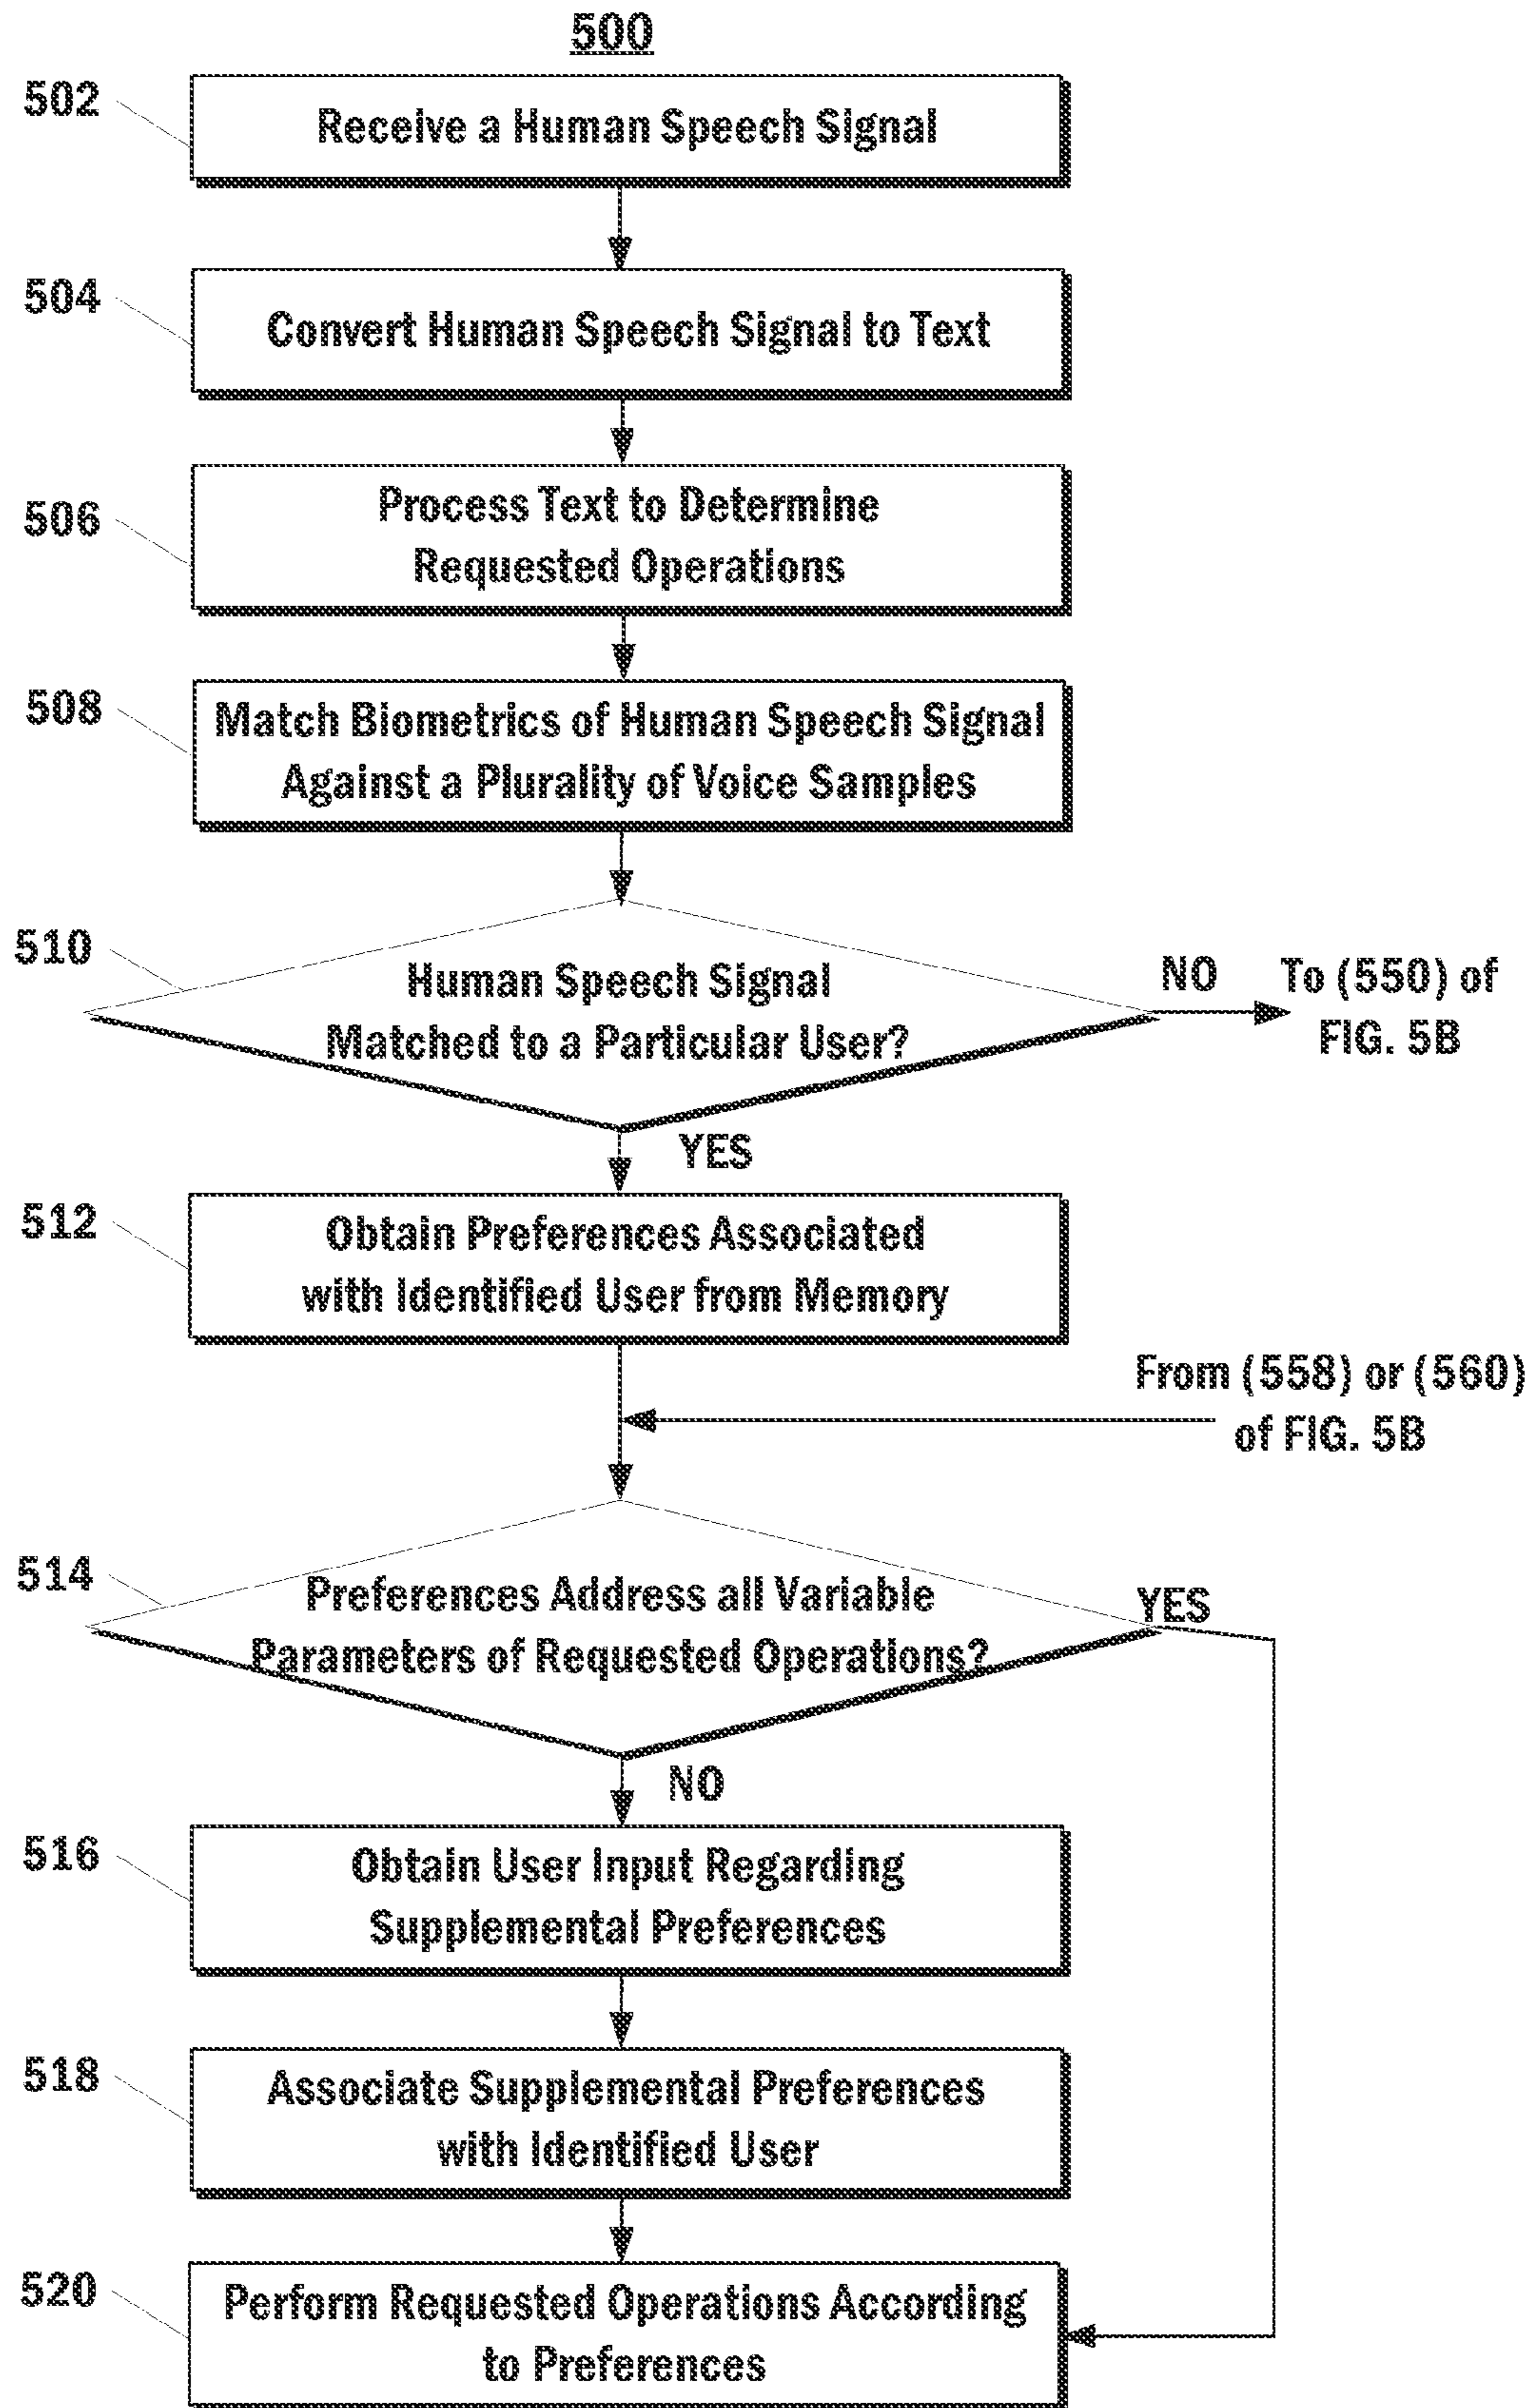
500

502
Receive a Human Speech Signal

504
Convert Human Speech Signal to Text

506
Process Text to Determine Requested Operations

508
Match Biometrics of Human Speech Signal Against a Plurality of Voice Samples

510
Human Speech Signal Matched to a Particular User?

NO
To (550) of FIG. 5B

YES

512
Obtain Preferences Associated with Identified User from Memory

From (558) or (560) of FIG. 5B

514
Preferences Address all Variable Parameters of Requested Operations?

YES

NO

516
Obtain User Input Regarding Supplemental Preferences

518
Associate Supplemental Preferences with Identified User

520
Perform Requested Operations According to Preferences